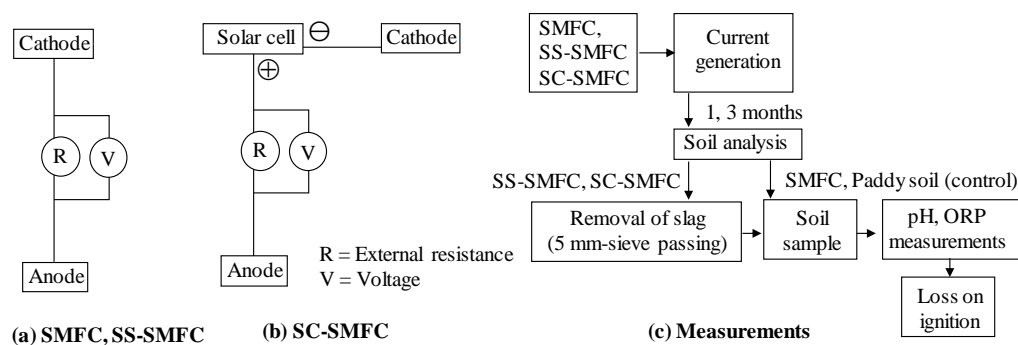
Cathode

R

V

Anode

(a) SMFC, SS-SMFC

Solar cell $\ominus$ Cathode

$\oplus$

R

V

Anode

R = External resistance
V = Voltage

(b) SC-SMFC

SMFC, SS-SMFC SC-SMFC

Current generation

1, 3 months

Soil analysis

SS-SMFC, SC-SMFC

SMFC, Paddy soil (control)

Removal of slag (5 mm-sieve passing)

Soil sample

pH, ORP measurements

Loss on ignition

(c) Measurements